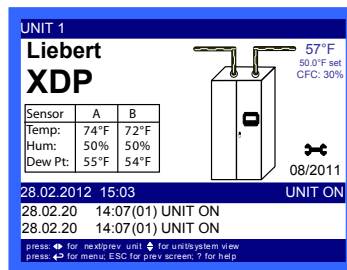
UNIT 1

Liebert

XDP

57°F
50.0°F set
CFC: 30%

| Sensor | A | B |
|---|---|---|
| Temp: | 74°F | 72°F |
| Hum: | 50% | 50% |
| Dew Pt: | 55°F | 54°F |

08/2011

28.02.2012 15:03 UNIT ON

28.02.20 14:07(01) UNIT ON
28.02.20 14:07(01) UNIT ON

press: ◂▸ for next/prev unit ▴▾ for unit/system view
press: ↵ for menu; ESC for prev screen; ? for help